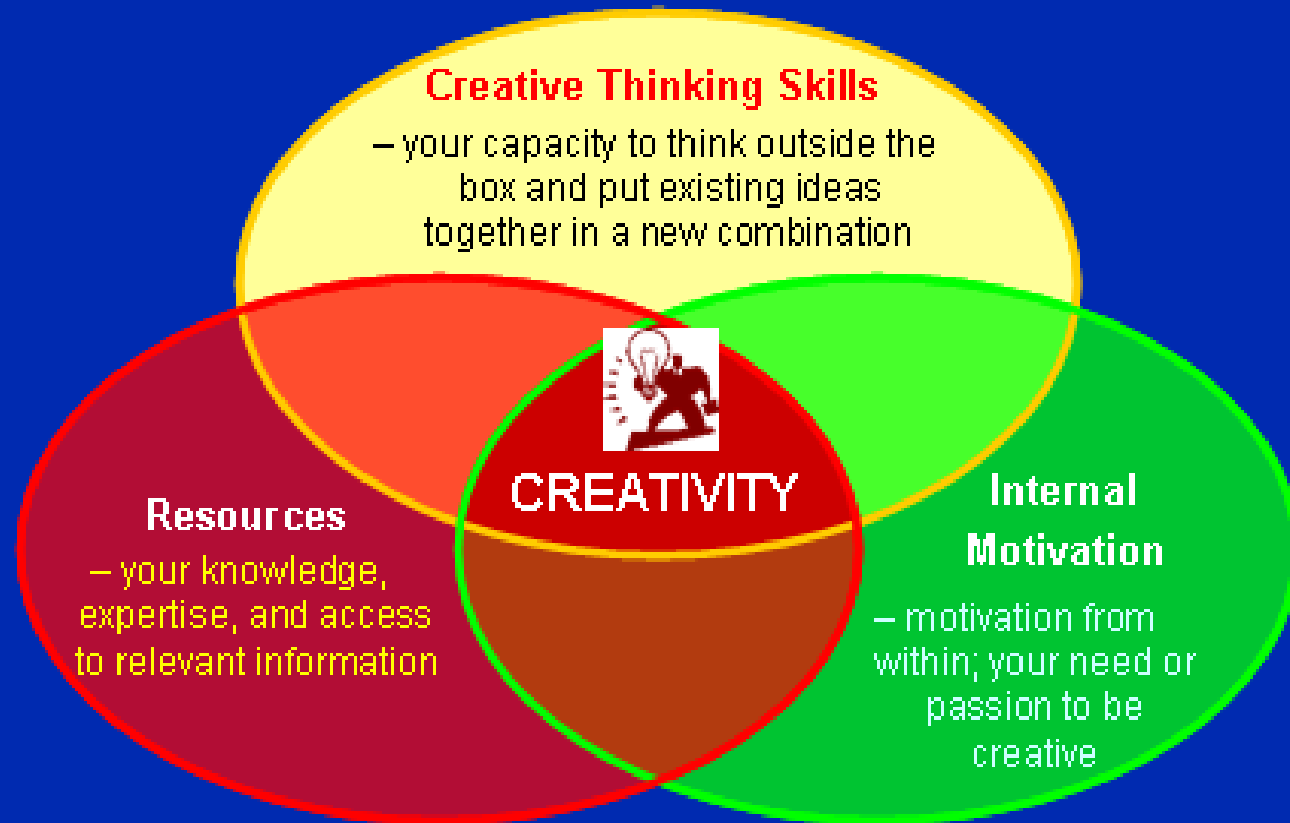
Creative Thinking Skills
– your capacity to think outside the box and put existing ideas together in a new combination

CREATIVITY

Resources
– your knowledge, expertise, and access to relevant information

Internal Motivation
– motivation from within; your need or passion to be creative